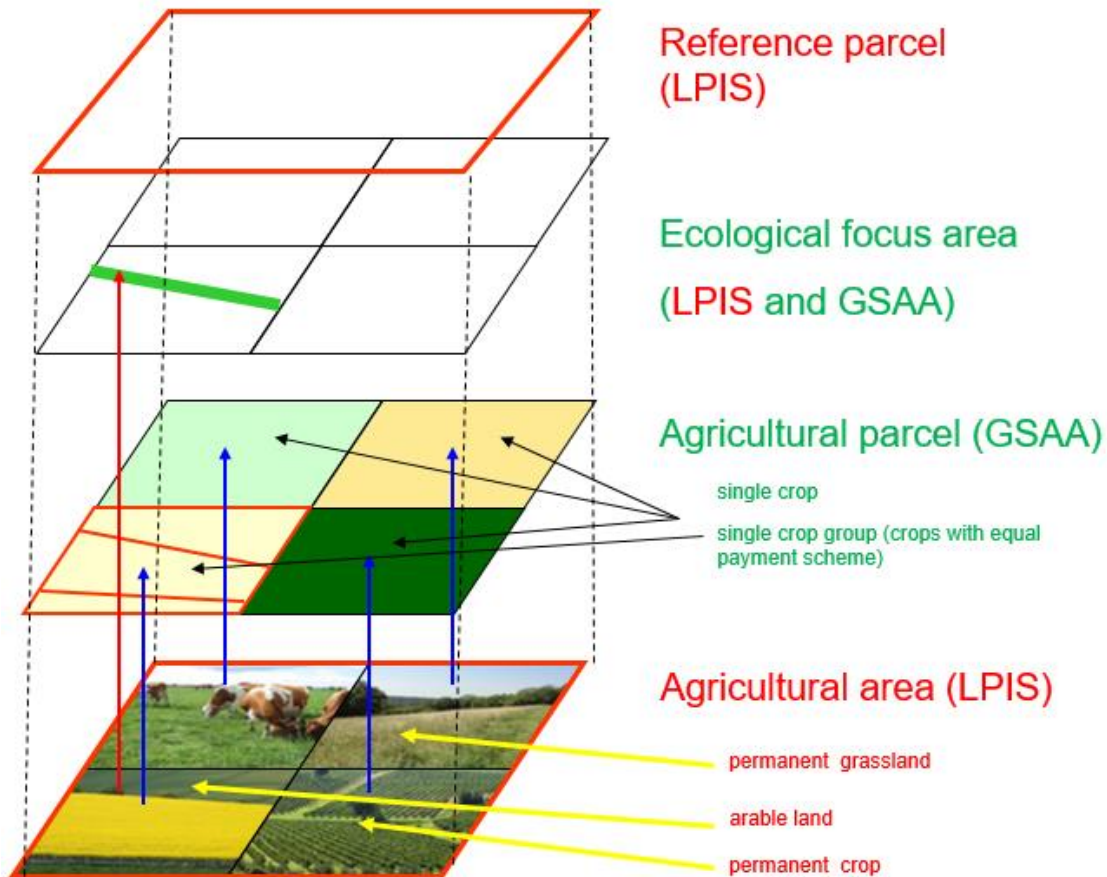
Reference parcel (LPIS)

Ecological focus area

(LPIS and GSAA)

Agricultural parcel (GSAA)

single crop

single crop group (crops with equal payment scheme)

Agricultural area (LPIS)

permanent grassland

arable land

permanent crop